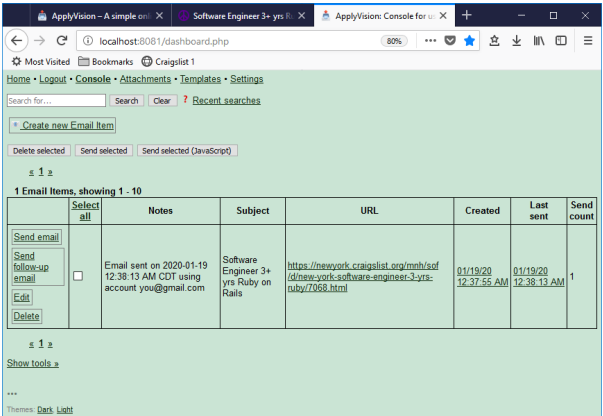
ApplyVision – A simple onl ✕ | Software Engineer 3+ yrs Ru ✕ | ApplyVision: Console for u ✕ | +

localhost:8081/dashboard.php 80%

Most Visited | Bookmarks | Craigslist 1

Home • Logout • Console • Attachments • Templates • Settings

Search for... | Search | Clear | ? Recent searches

+ Create new Email Item

Delete selected | Send selected | Send selected (JavaScript)

« 1 »

1 Email Items, showing 1 - 10

| | Select all | Notes | Subject | URL | Created | Last sent | Send count |
|---|---|---|---|---|---|---|---|
| Send email<br>Send follow-up email<br>Edit<br>Delete | ☐ | Email sent on 2020-01-19 12:38:13 AM CDT using account you@gmail.com | Software Engineer 3+ yrs Ruby on Rails | https://newyork.craigslist.org/mnh/sof/d/new-york-software-engineer-3-yrs-ruby/7068.html | 01/19/20 12:37:55 AM | 01/19/20 12:38:13 AM | 1 |

« 1 »

Show tools »

***
Themes: Dark, Light